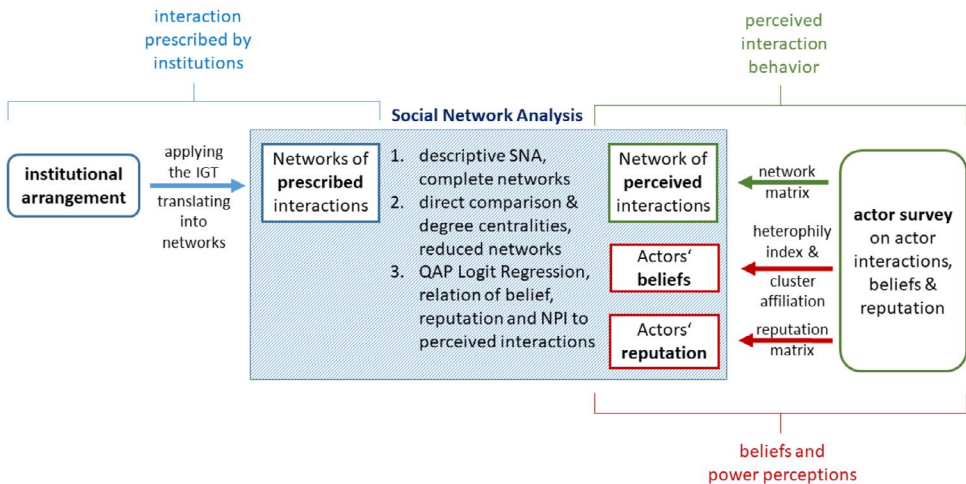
interaction prescribed by institutions

perceived interaction behavior

Social Network Analysis

institutional arrangement

applying the IGT

translating into networks

Networks of prescribed interactions

1. descriptive SNA, complete networks
2. direct comparison & degree centralities, reduced networks
3. QAP Logit Regression, relation of belief, reputation and NPI to perceived interactions

Network of perceived interactions

Actors‘ beliefs

Actors‘ reputation

network matrix

heterophily index & cluster affiliation

reputation matrix

actor survey on actor interactions, beliefs & reputation

beliefs and power perceptions